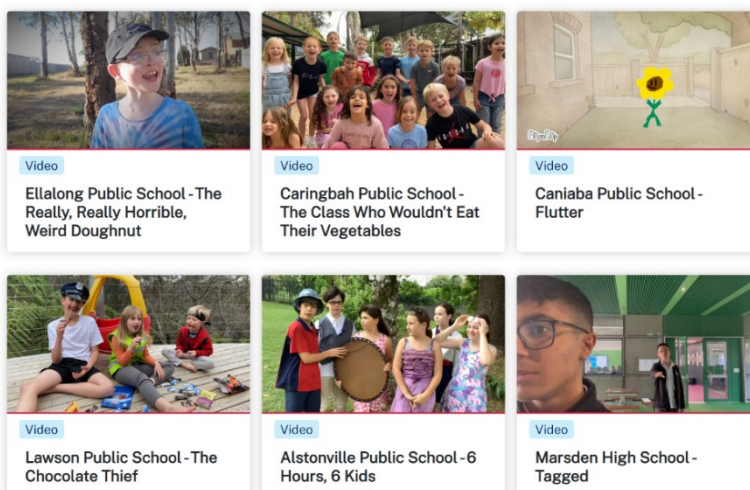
Video
Ellalong Public School - The Really, Really Horrible, Weird Doughnut

Video
Caringbah Public School - The Class Who Wouldn't Eat Their Vegetables

Video
Caniaba Public School - Flutter

Video
Lawson Public School - The Chocolate Thief

Video
Alstonville Public School - 6 Hours, 6 Kids

Video
Marsden High School - Tagged